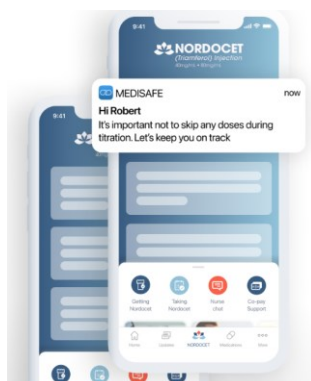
9:41

NORDOCET
(Triamferol) Injection
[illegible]

MEDISAFE
now
Hi Robert
It's important not to skip any doses during titration. Let's keep you on track

9:41

Getting Nordocet
Taking Nordocet
Nurse chat
Co-pay Support

Home
Updates
NORDOCET
Medications
More